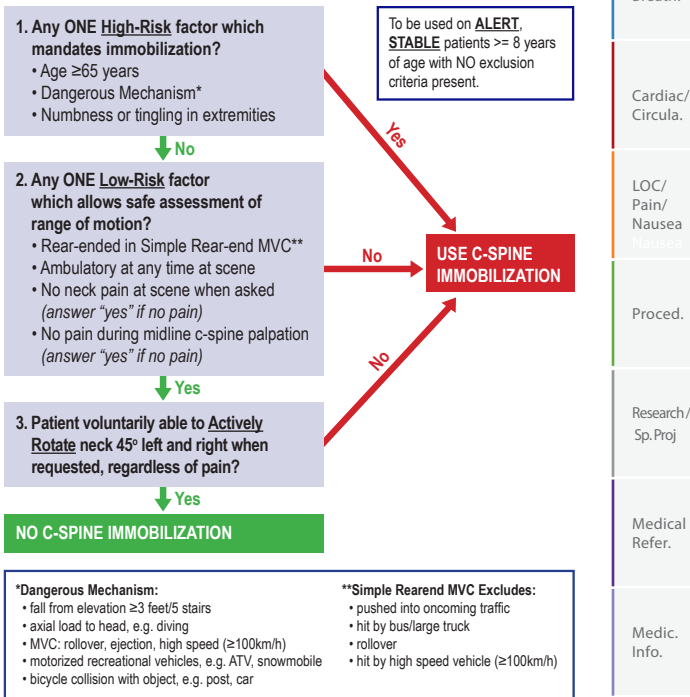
1. Any ONE High-Risk factor which mandates immobilization?
• Age ≥65 years
• Dangerous Mechanism*
• Numbness or tingling in extremities

To be used on ALERT, STABLE patients >= 8 years of age with NO exclusion criteria present.

Yes

No

2. Any ONE Low-Risk factor which allows safe assessment of range of motion?
• Rear-ended in Simple Rear-end MVC**
• Ambulatory at any time at scene
• No neck pain at scene when asked (answer "yes" if no pain)
• No pain during midline c-spine palpation (answer "yes" if no pain)

No

USE C-SPINE IMMOBILIZATION

No

Yes

3. Patient voluntarily able to Actively Rotate neck 45° left and right when requested, regardless of pain?

Yes

NO C-SPINE IMMOBILIZATION

*Dangerous Mechanism:
• fall from elevation ≥3 feet/5 stairs
• axial load to head, e.g. diving
• MVC: rollover, ejection, high speed (≥100km/h)
• motorized recreational vehicles, e.g. ATV, snowmobile
• bicycle collision with object, e.g. post, car

**Simple Rearend MVC Excludes:
• pushed into oncoming traffic
• hit by bus/large truck
• rollover
• hit by high speed vehicle (≥100km/h)

Breath.

Cardiac/ Circula.

LOC/ Pain/ Nausea

Proced.

Research/ Sp. Proj

Medical Refer.

Medic. Info.